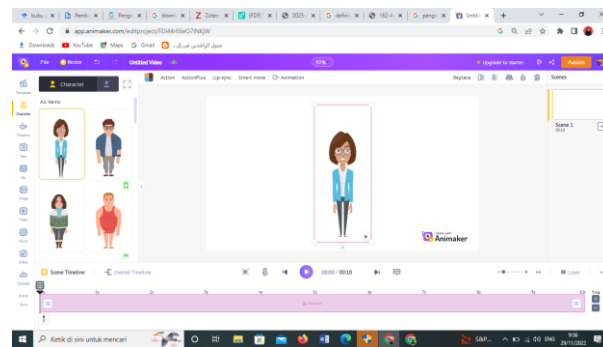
buku | x | Pemb | x | Penge | x | G downl | x | Z Zoter | x | (PDF) | x | 2025 - | x | defini | x | 162-A | x | G peng | x | Untitl | x | +

app.animaker.com/editproject/FDI4Mr6SeO7tNKjW

Downloads | YouTube | Maps | Gmail | تحميل الواتساب في ال...

File | Resize | Untitled Video | 67% | Upgrade to starter | Publish

Templates | Character | Properties | Text | Bg | Image | Video | Music | Effect | Upload | Animaker Plus

Character | All Items

Action | ActionPlus | Lip sync | Smart move | Animation

Replace | Scenes

Scene 1 | 00:10

Animaker

Scene Timeline | Overall Timeline

00:00 / 00:10

Layer

Ketik di sini untuk mencari

S&P... | IND | 9:36 | 20/11/2022